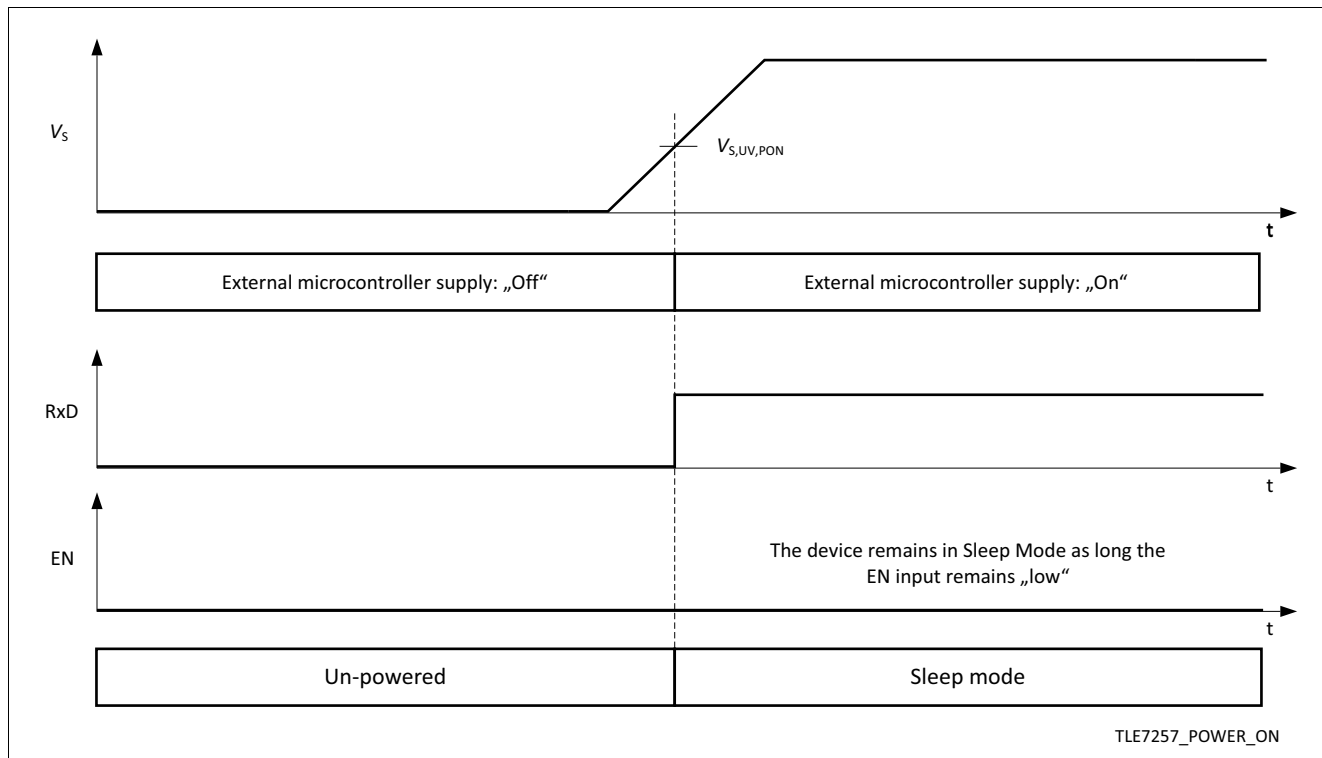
$V_S$

$V_{S,UV,PON}$

t

External microcontroller supply: „Off“

External microcontroller supply: „On“

RxD

t

EN

The device remains in Sleep Mode as long the EN input remains „low“

t

Un-powered

Sleep mode

TLE7257_POWER_ON